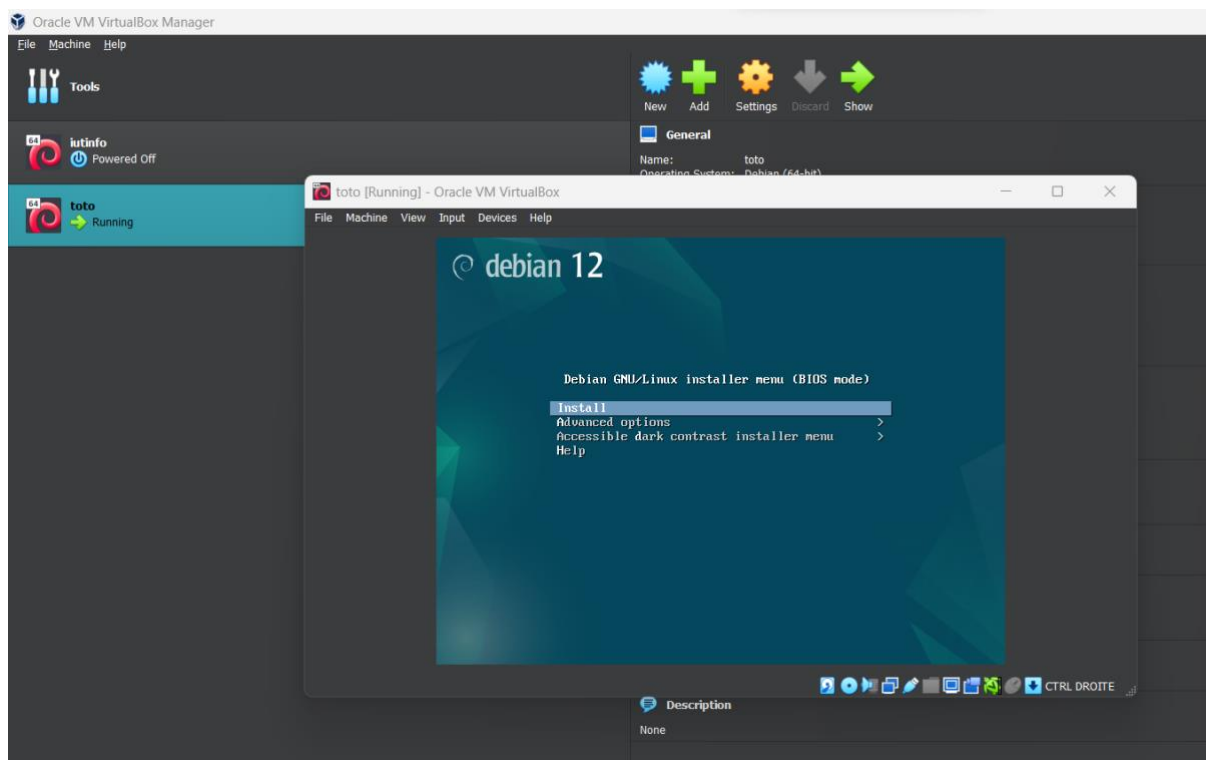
Oracle VM VirtualBox Manager
File Machine Help

Tools

64 iutinfo
Powered Off

64 toto
Running

New Add Settings Discard Show

General

Name: toto
Operating System: Debian (64-bit)

toto [Running] - Oracle VM VirtualBox
File Machine View Input Devices Help

debian 12

Debian GNU/Linux installer menu (BIOS mode)

Install
Advanced options >
Accessible dark contrast installer menu >
Help

CTRL DROITE

Description
None